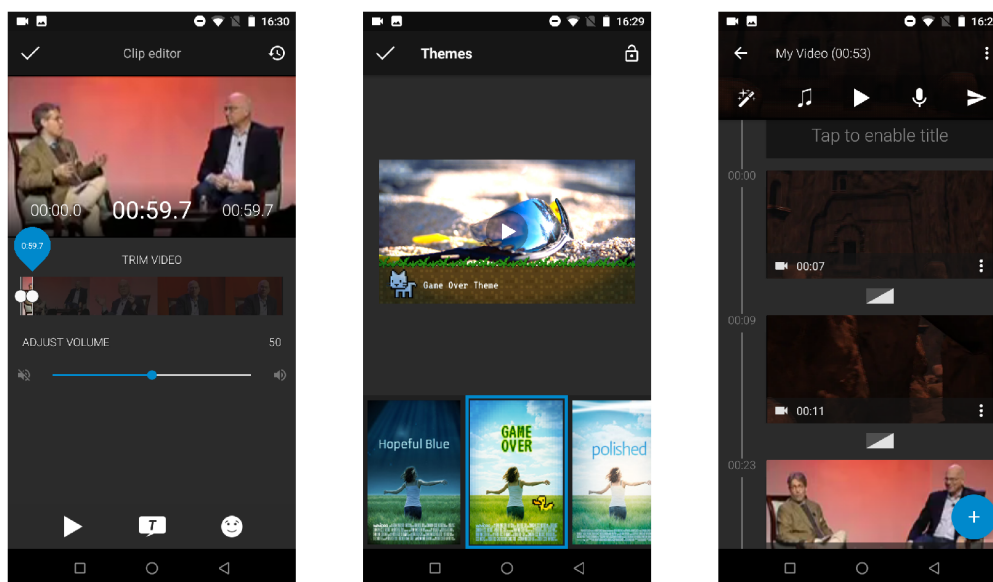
16:30

Clip editor

00:00.0 00:59.7 00:59.7

0:59.7

TRIM VIDEO

ADJUST VOLUME 50

16:29

Themes

Game Over Theme

Hopeful Blue

GAME OVER

polished

16:2

My Video (00:53)

Tap to enable title

00:00

00:07

00:09

00:11

00:23